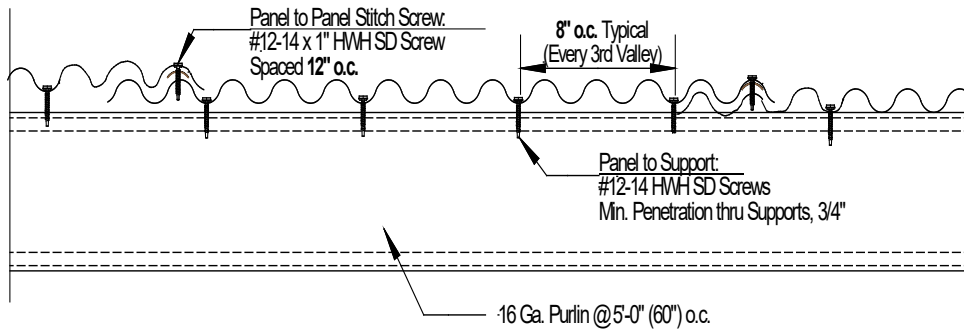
Panel to Panel Stitch Screw:
#12-14 x 1" HWH SD Screw
Spaced 12" o.c.

8" o.c. Typical
(Every 3rd Valley)

Panel to Support:
#12-14 HWH SD Screws
Min. Penetration thru Supports, 3/4"

16 Ga. Purlin @ 5'-0" (60") o.c.